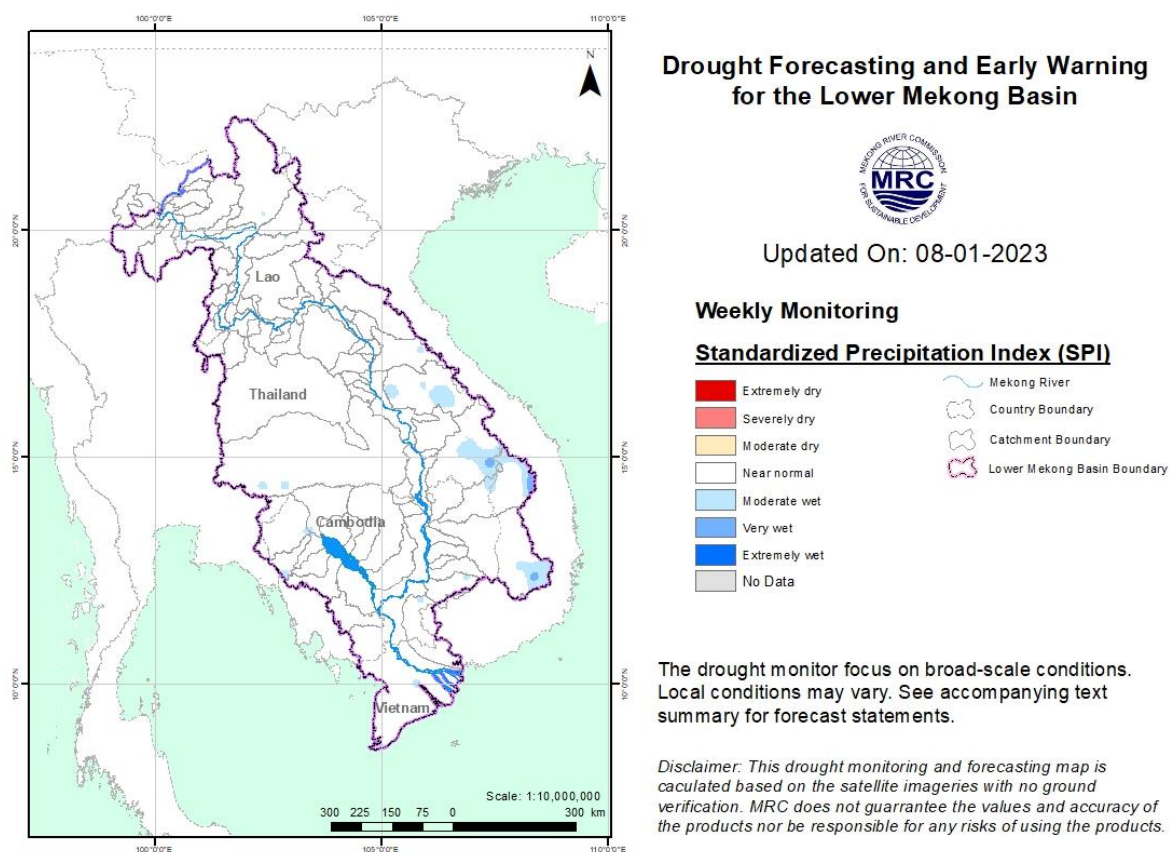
100°0'0"E
105°0'0"E
110°0'0"E

N

20°0'0"N
15°0'0"N
10°0'0"N

20°0'0"N
15°0'0"N
10°0'0"N

Lao
Thailand
Cambodia
Vietnam

Scale: 1:10,000,000
300 225 150 75 0 300 km

100°0'0"E
105°0'0"E
110°0'0"E

Drought Forecasting and Early Warning for the Lower Mekong Basin

MEKONG RIVER COMMISSION FOR SUSTAINABLE DEVELOPMENT
MRC

Updated On: 08-01-2023

Weekly Monitoring

Standardized Precipitation Index (SPI)

Extremely dry
Severely dry
Moderate dry
Near normal
Moderate wet
Very wet
Extremely wet
No Data

Mekong River
Country Boundary
Catchment Boundary
Lower Mekong Basin Boundary

The drought monitor focus on broad-scale conditions. Local conditions may vary. See accompanying text summary for forecast statements.

Disclaimer: This drought monitoring and forecasting map is caculated based on the satellite imageries with no ground verification. MRC does not guarrantee the values and accuracy of the products nor be responsible for any risks of using the products.